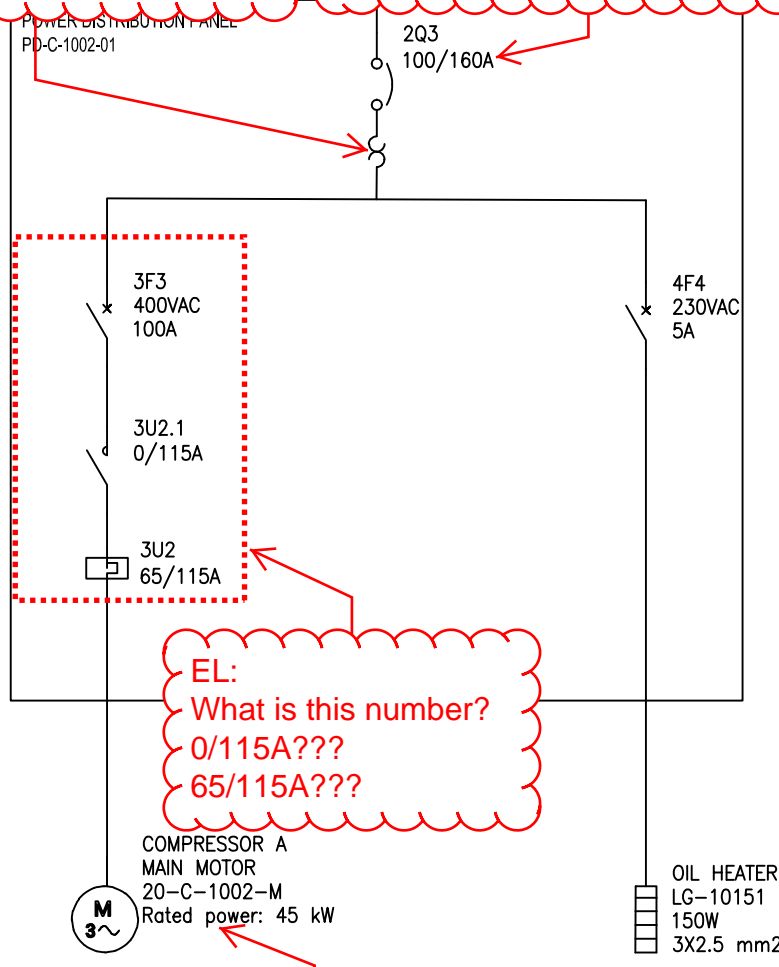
POWER DISTRIBUTION PANEL
PD-C-1002-01

2Q3
100/160A

3F3
400VAC
100A

4F4
230VAC
5A

3U2.1
0/115A

3U2
65/115A

EL:
What is this number?
0/115A???
65/115A???

COMPRESSOR A
MAIN MOTOR
20-C-1002-M
Rated power: 45 kW

M
3~

OIL HEATER
LG-10151
150W
3X2.5 mm2